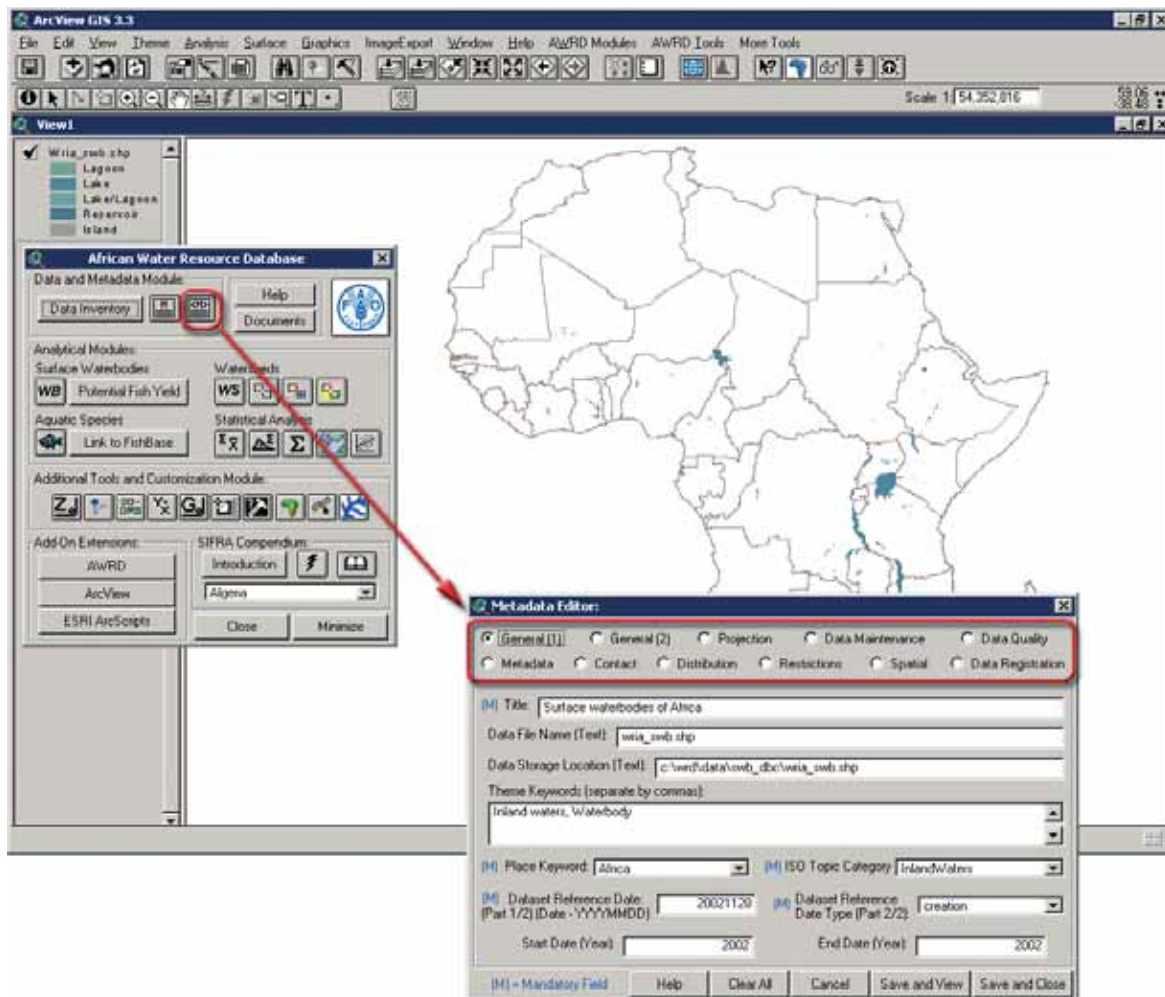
ArcView GIS 3.3

File Edit View Theme Analysis Surface Graphics ImageExport Window Help AWRD Modules AWRD Tools More Tools

Scale 1: 54,352,016

View1

Wria_swb.shp
Lagoon
Lake
Lake/Lagoon
Reservoir
Island

African Water Resource Database

Data and Metadata Module
Data Inventory
Help
Documents

Analytical Modules
Surface Waterbodies
WB Potential Fish Yield
Watersheds
WS
Aquatic Species
Link to FishBase
Statistical Analysis

Additional Tools and Customization Module

Add-On Extensions
AWRD
ArcView
ESRI ArcScripts
SIFRA Compendium
Introduction
Algeria
Close
Minimize

Metadata Editor:

General (1) General (2) Projection Data Maintenance Data Quality
Metadata Contact Distribution Restrictions Spatial Data Registration

[M] Title: Surface waterbodies of Africa
Data File Name (Text): wria_swb.shp
Data Storage Location (Text): c:\awrd\data\swb_dbc\wria_swb.shp
Theme Keywords (separate by commas):
Inland waters, Waterbody

[M] Place Keyword: Africa
[M] ISO Topic Category: InlandWaters
[M] Dataset Reference Date: (Part 1/2) (Date - YYYYMMDD) 20021120
[M] Dataset Reference Date Type (Part 2/2): creation
Start Date (Year): 2002
End Date (Year): 2002

[M] = Mandatory Field Help Clear All Cancel Save and View Save and Close